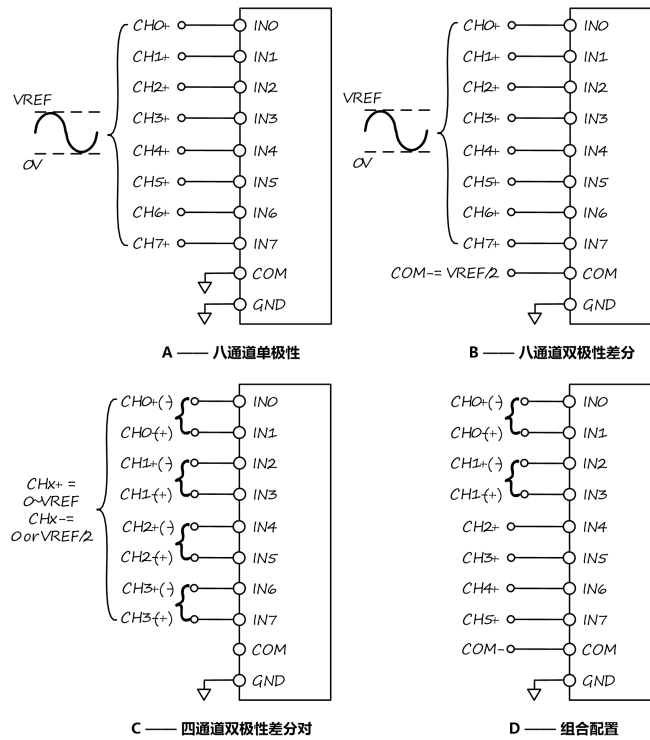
VREF
0V
CH0+ IN0
CH1+ IN1
CH2+ IN2
CH3+ IN3
CH4+ IN4
CH5+ IN5
CH6+ IN6
CH7+ IN7
COM
GND

A —— 八通道单极性

VREF
0V
CH0+ IN0
CH1+ IN1
CH2+ IN2
CH3+ IN3
CH4+ IN4
CH5+ IN5
CH6+ IN6
CH7+ IN7
COM-= VREF/2 COM
GND

B —— 八通道双极性差分

CHx+ = 0~VREF
CHx-= 0 or VREF/2
CH0+(-) IN0
CH0-(+) IN1
CH1+(-) IN2
CH1-(+) IN3
CH2+(-) IN4
CH2-(+) IN5
CH3+(-) IN6
CH3-(+) IN7
COM
GND

C —— 四通道双极性差分对

CH0+(-) IN0
CH0-(+) IN1
CH1+(-) IN2
CH1-(+) IN3
CH2+ IN4
CH3+ IN5
CH4+ IN6
CH5+ IN7
COM- COM
GND

D —— 组合配置